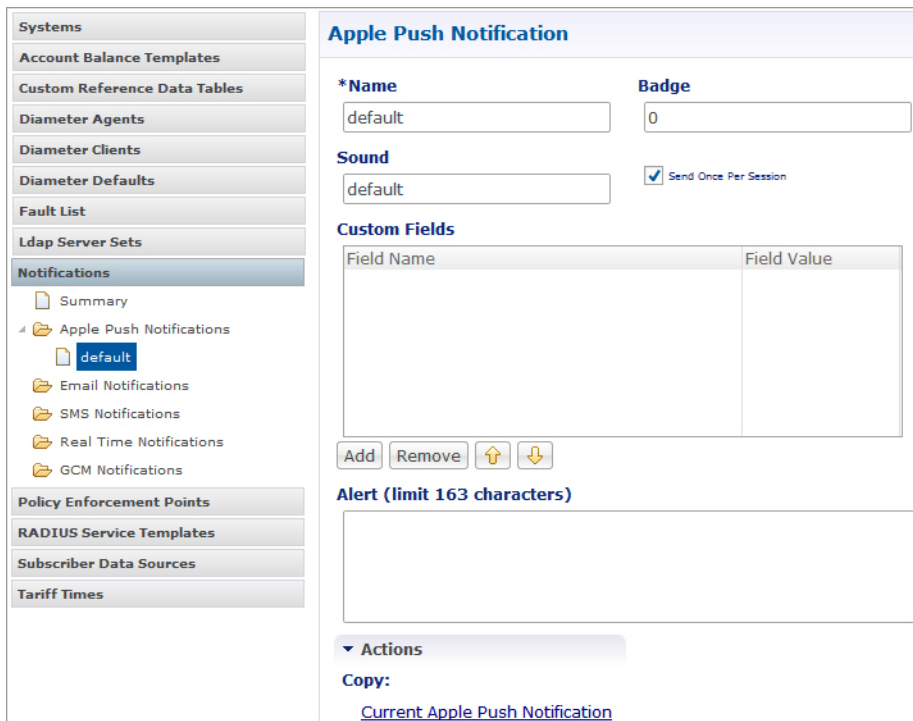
Systems
Account Balance Templates
Custom Reference Data Tables
Diameter Agents
Diameter Clients
Diameter Defaults
Fault List
Ldap Server Sets
Notifications
Summary
Apple Push Notifications
default
Email Notifications
SMS Notifications
Real Time Notifications
GCM Notifications
Policy Enforcement Points
RADIUS Service Templates
Subscriber Data Sources
Tariff Times

Apple Push Notification

*Name
default
Badge
0
Sound
default
Send Once Per Session
Custom Fields

| Field Name | Field Value |
|---|---|

Add Remove

Alert (limit 163 characters)

Actions
Copy:
Current Apple Push Notification